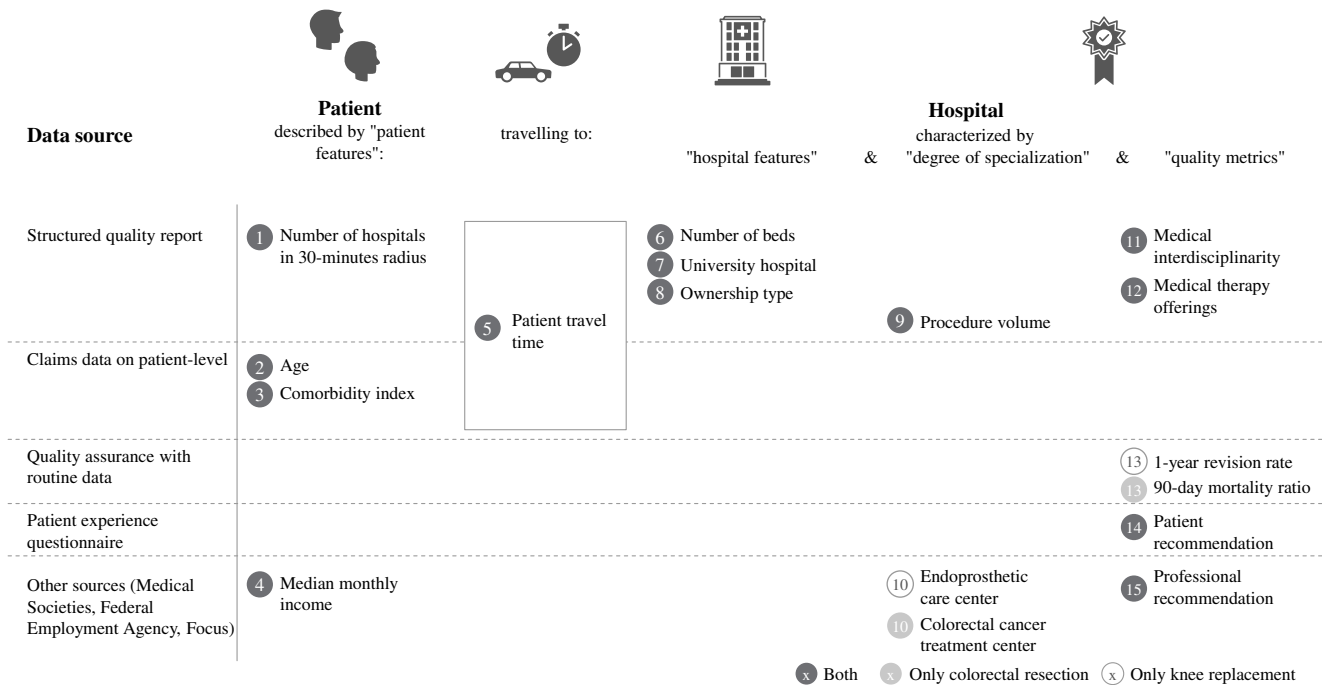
Patient
described by "patient features":

travelling to:

Hospital
characterized by

"hospital features" & "degree of specialization" & "quality metrics"

Data source

Structured quality report

1 Number of hospitals in 30-minutes radius

5 Patient travel time

6 Number of beds
7 University hospital
8 Ownership type

9 Procedure volume

11 Medical interdisciplinarity
12 Medical therapy offerings

Claims data on patient-level

2 Age
3 Comorbidity index

Quality assurance with routine data

13 1-year revision rate
13 90-day mortality ratio

Patient experience questionnaire

14 Patient recommendation

Other sources (Medical Societies, Federal Employment Agency, Focus)

4 Median monthly income

10 Endoprosthetic care center
10 Colorectal cancer treatment center

15 Professional recommendation

x Both x Only colorectal resection x Only knee replacement